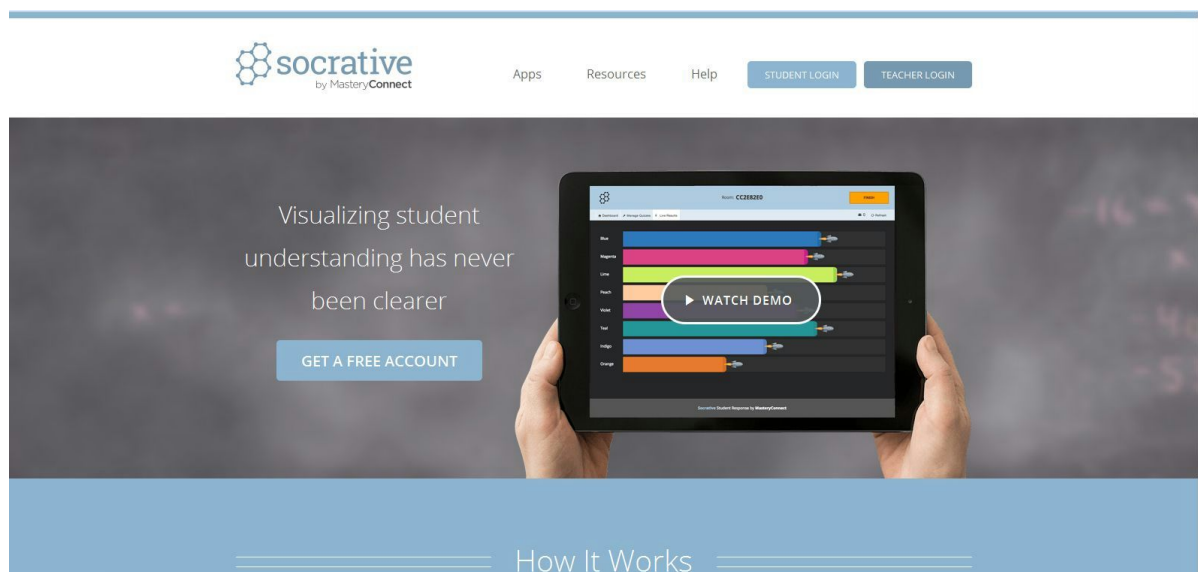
socrative
by MasteryConnect

Apps Resources Help STUDENT LOGIN TEACHER LOGIN

Visualizing student understanding has never been clearer

GET A FREE ACCOUNT

Room: CC2E82E0

Blue
Magenta
Lime
Peach
Violet
Teal
Indigo
Orange

▶ WATCH DEMO

Socrative Student Response by MasteryConnect

How It Works